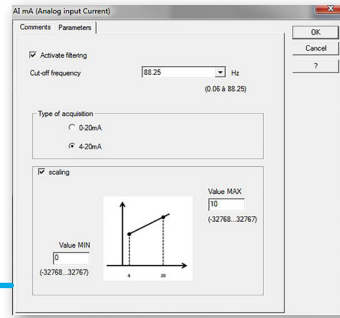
AI mA (Analog input Current)

Comments Parameters

OK

Cancel

?

Activate filtering

Cut-off frequency

88.25

Hz

(0.06 à 88.25)

Type of acquisition

0-20mA

4-20mA

scaling

Value MAX

10

(-32768...32767)

Value MIN

0

(-32768...32767)

4

20